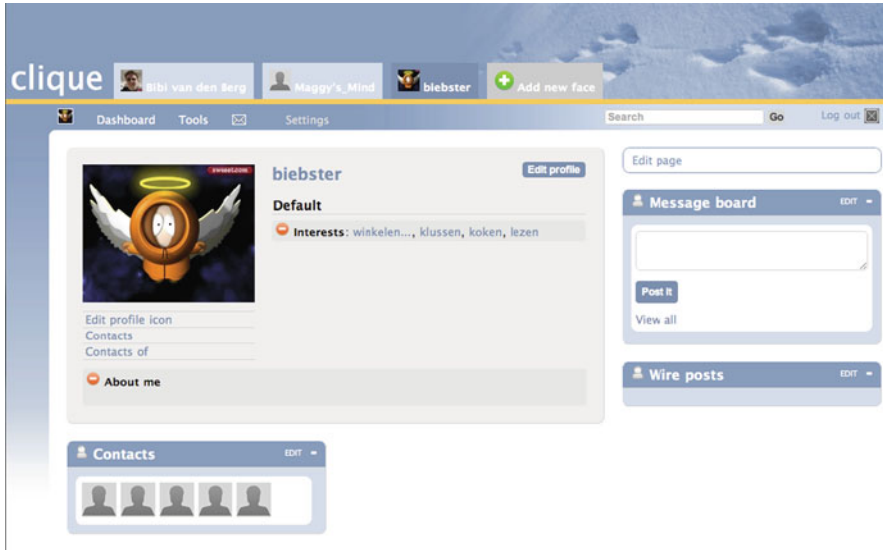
clique Bibi van den Berg Maggy's_Mind biebster Add new face

Dashboard Tools Settings Search Go Log out

biebster Edit profile

Default

Interests: winkelen..., klussen, koken, lezen

swsent.com

Edit profile icon
Contacts
Contacts of

About me

Contacts EDIT

Edit page

Message board EDIT

Post it
View all

Wire posts EDIT